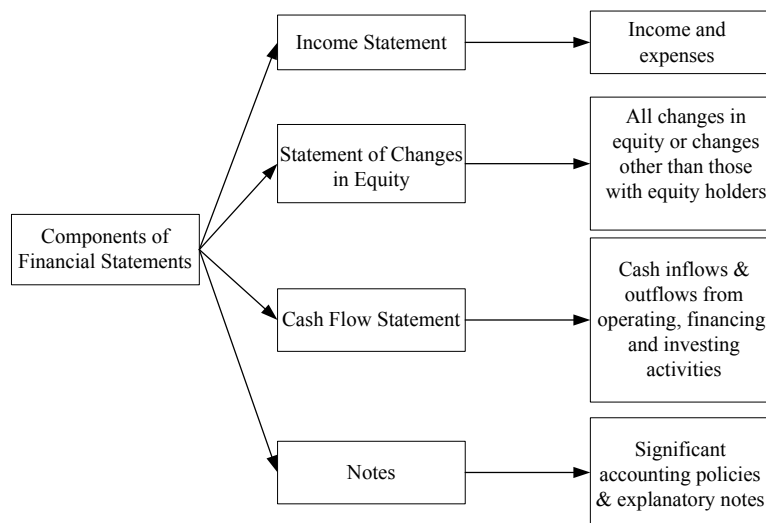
Components of Financial Statements

Income Statement

Income and expenses

Statement of Changes in Equity

All changes in equity or changes other than those with equity holders

Cash Flow Statement

Cash inflows & outflows from operating, financing and investing activities

Notes

Significant accounting policies & explanatory notes